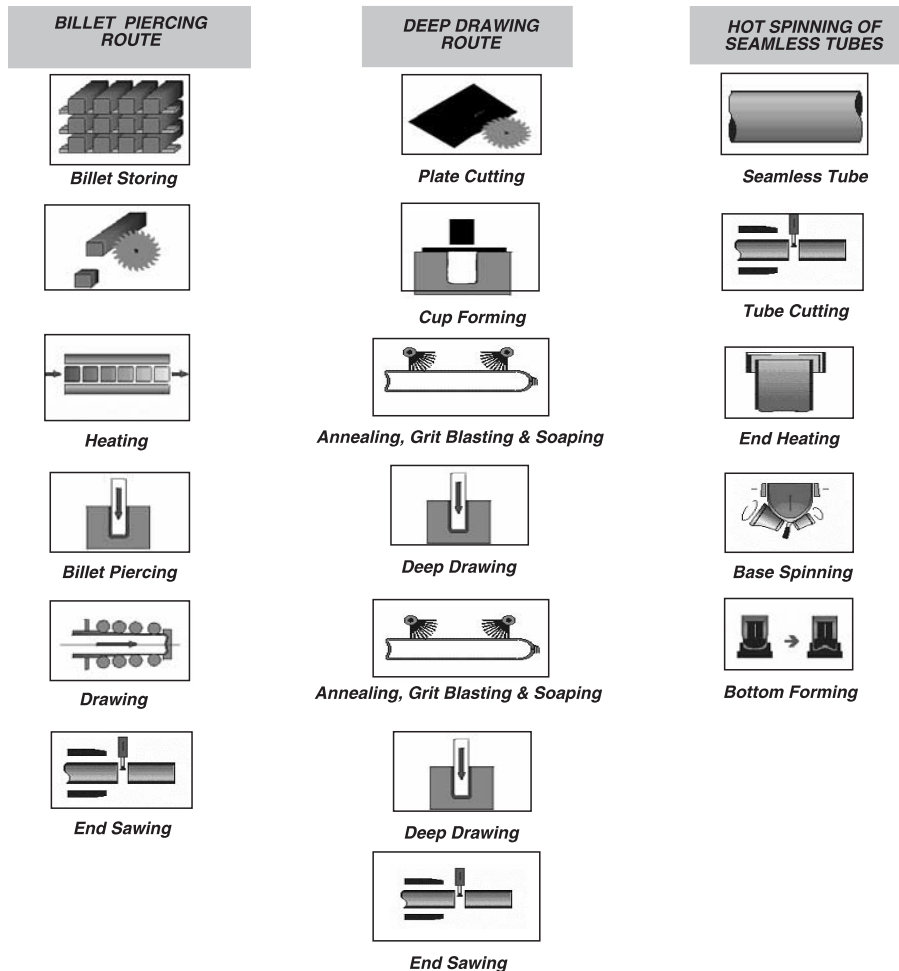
BILLET PIERCING ROUTE

Billet Storing

Heating

Billet Piercing

Drawing

End Sawing

DEEP DRAWING ROUTE

Plate Cutting

Cup Forming

Annealing, Grit Blasting & Soaping

Deep Drawing

Annealing, Grit Blasting & Soaping

Deep Drawing

End Sawing

HOT SPINNING OF SEAMLESS TUBES

Seamless Tube

Tube Cutting

End Heating

Base Spinning

Bottom Forming